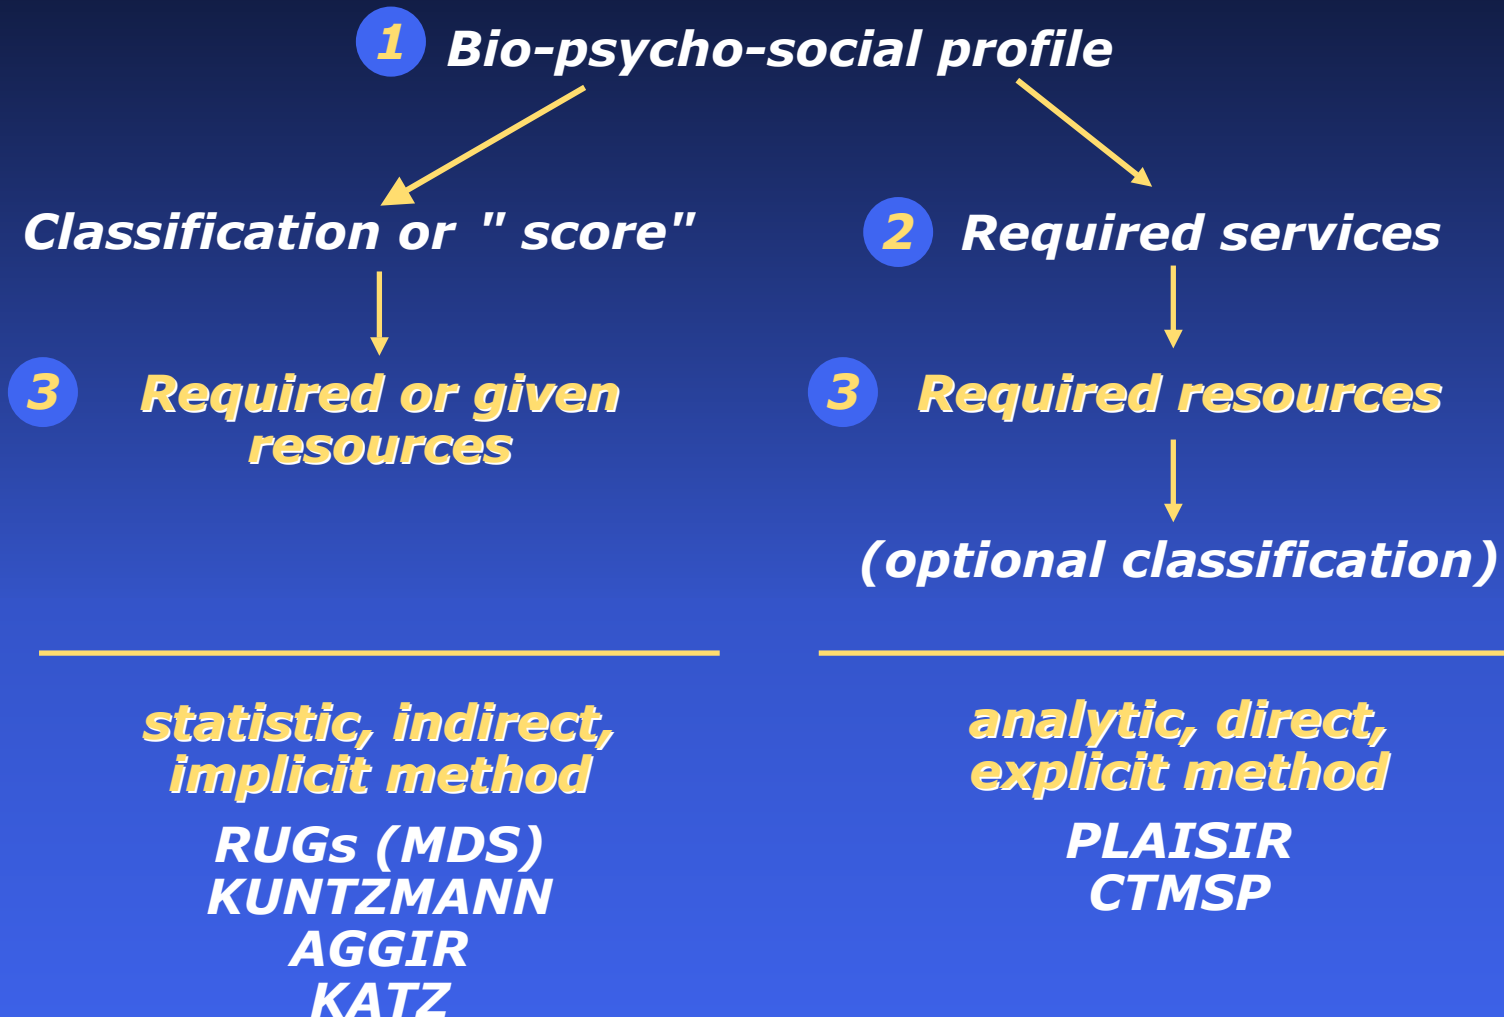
1 Bio-psycho-social profile

Classification or " score"

3 Required or given resources

statistic, indirect, implicit method

RUGs (MDS)
KUNTZMANN
AGGIR
KATZ

2 Required services

3 Required resources

(optional classification)

analytic, direct, explicit method

PLAISIR
CTMSP